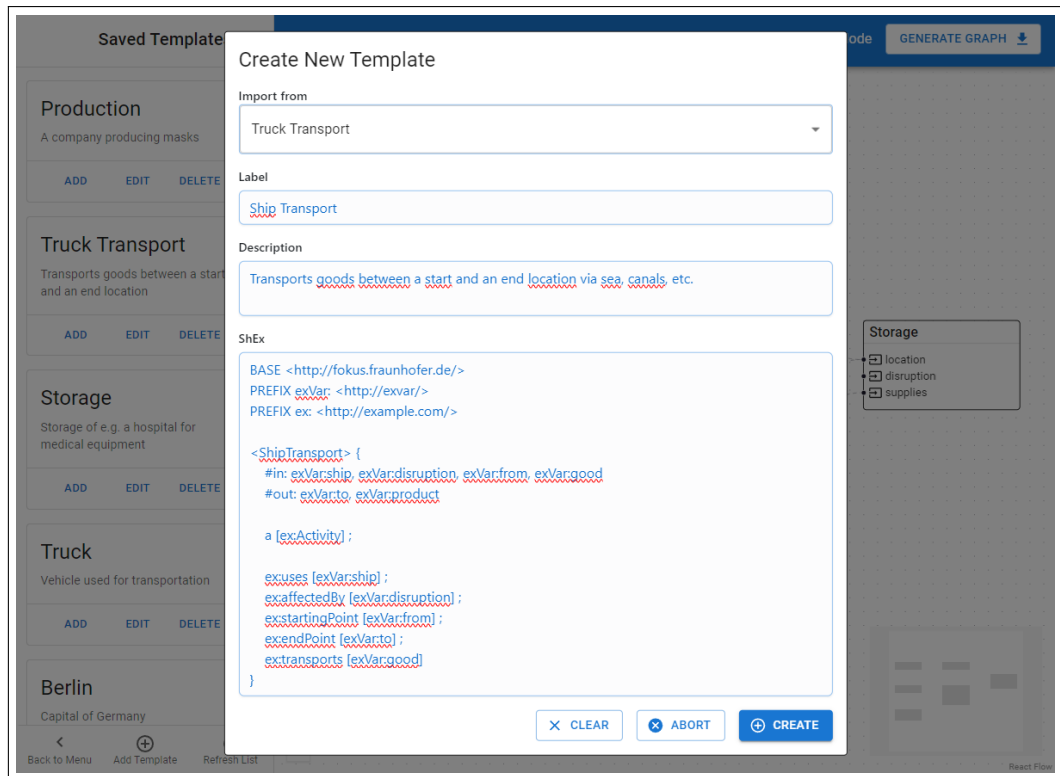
Saved Template

Production
A company producing masks
ADD EDIT DELETE

Truck Transport
Transports goods between a start and an end location
ADD EDIT DELETE

Storage
Storage of e.g. a hospital for medical equipment
ADD EDIT DELETE

Truck
Vehicle used for transportation
ADD EDIT DELETE

Berlin
Capital of Germany

Back to Menu Add Template Refresh List

ode GENERATE GRAPH

Storage
location
disruption
supplies

React Flow

Create New Template

Import from
Truck Transport

Label
Ship Transport

Description
Transports goods between a start and an end location via sea, canals, etc.

ShEx
BASE <http://fokus.fraunhofer.de/>
PREFIX exVar: <http://exvar/>
PREFIX ex: <http://example.com/>

<ShipTransport> {
#in: exVar:ship, exVar:disruption, exVar:from, exVar:good
#out: exVar:to, exVar:product

a [ex:Activity] ;

ex:uses [exVar:ship] ;
ex:affectedBy [exVar:disruption] ;
ex:startingPoint [exVar:from] ;
ex:endPoint [exVar:to] ;
ex:transports [exVar:good]
}

CLEAR ABORT CREATE